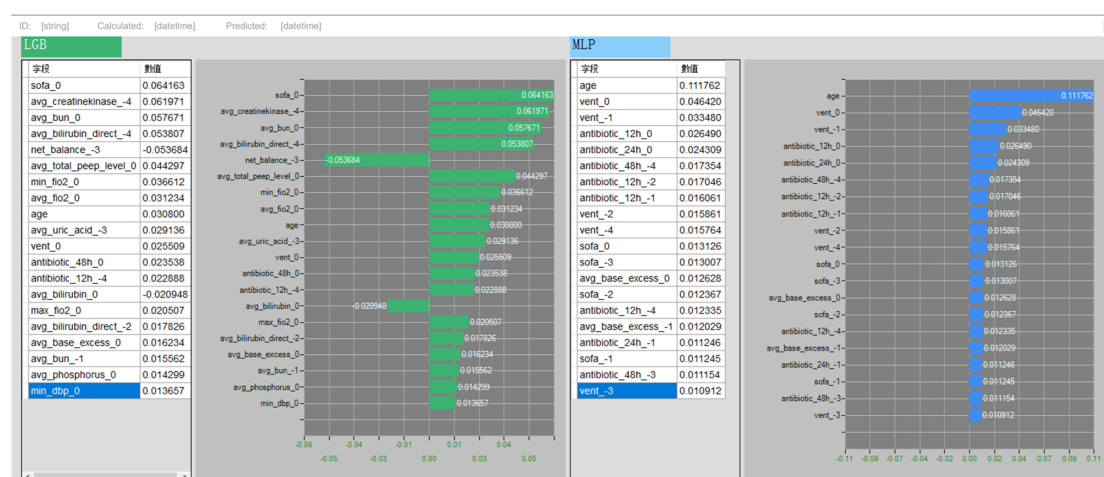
ID: [string] Calculated: [datetime] Predicted: [datetime]

LGB

| 字段 | 數值 |
|---|---|
| sofa_0 | 0.064163 |
| avg_creatinekinase_-4 | 0.061971 |
| avg_bun_0 | 0.057671 |
| avg_bilirubin_direct_-4 | 0.053807 |
| net_balance_-3 | -0.053684 |
| avg_total_peep_level_0 | 0.044297 |
| min_fio2_0 | 0.036612 |
| avg_fio2_0 | 0.031234 |
| age | 0.030800 |
| avg_uric_acid_-3 | 0.029136 |
| vent_0 | 0.025509 |
| antibiotic_48h_0 | 0.023538 |
| antibiotic_12h_-4 | 0.022888 |
| avg_bilirubin_0 | -0.020948 |
| max_fio2_0 | 0.020507 |
| avg_bilirubin_direct_-2 | 0.017826 |
| avg_base_excess_0 | 0.016234 |
| avg_bun_-1 | 0.015562 |
| avg_phosphorus_0 | 0.014299 |
| min_dbp_0 | 0.013657 |

sofa_0 0.064163
avg_creatinekinase_-4 0.061971
avg_bun_0 0.057671
avg_bilirubin_direct_-4 0.053807
net_balance_-3 -0.053684
avg_total_peep_level_0 0.044297
min_fio2_0 0.036612
avg_fio2_0 0.031234
age 0.030800
avg_uric_acid_-3 0.029136
vent_0 0.025509
antibiotic_48h_0 0.023538
antibiotic_12h_-4 0.022888
avg_bilirubin_0 -0.020948
max_fio2_0 0.020507
avg_bilirubin_direct_-2 0.017826
avg_base_excess_0 0.016234
avg_bun_-1 0.015562
avg_phosphorus_0 0.014299
min_dbp_0 0.013657

-0.06 -0.04 -0.01 0.01 0.04
-0.05 -0.03 0.00 0.03 0.05

MLP

| 字段 | 數值 |
|---|---|
| age | 0.111762 |
| vent_0 | 0.046420 |
| vent_-1 | 0.033480 |
| antibiotic_12h_0 | 0.026490 |
| antibiotic_24h_0 | 0.024309 |
| antibiotic_48h_-4 | 0.017354 |
| antibiotic_12h_-2 | 0.017046 |
| antibiotic_12h_-1 | 0.016061 |
| vent_-2 | 0.015861 |
| vent_-4 | 0.015764 |
| sofa_0 | 0.013126 |
| sofa_-3 | 0.013007 |
| avg_base_excess_0 | 0.012628 |
| sofa_-2 | 0.012367 |
| antibiotic_12h_-4 | 0.012335 |
| avg_base_excess_-1 | 0.012029 |
| antibiotic_24h_-1 | 0.011246 |
| sofa_-1 | 0.011245 |
| antibiotic_48h_-3 | 0.011154 |
| vent_-3 | 0.010912 |

age 0.111762
vent_0 0.046420
vent_-1 0.033480
antibiotic_12h_0 0.026490
antibiotic_24h_0 0.024309
antibiotic_48h_-4 0.017354
antibiotic_12h_-2 0.017046
antibiotic_12h_-1 0.016061
vent_-2 0.015861
vent_-4 0.015764
sofa_0 0.013126
sofa_-3 0.013007
avg_base_excess_0 0.012628
sofa_-2 0.012367
antibiotic_12h_-4 0.012335
avg_base_excess_-1 0.012029
antibiotic_24h_-1 0.011246
sofa_-1 0.011245
antibiotic_48h_-3 0.011154
vent_-3 0.010912

-0.11 -0.09 -0.07 -0.04 -0.02 0.00 0.02 0.04 0.07 0.09 0.11